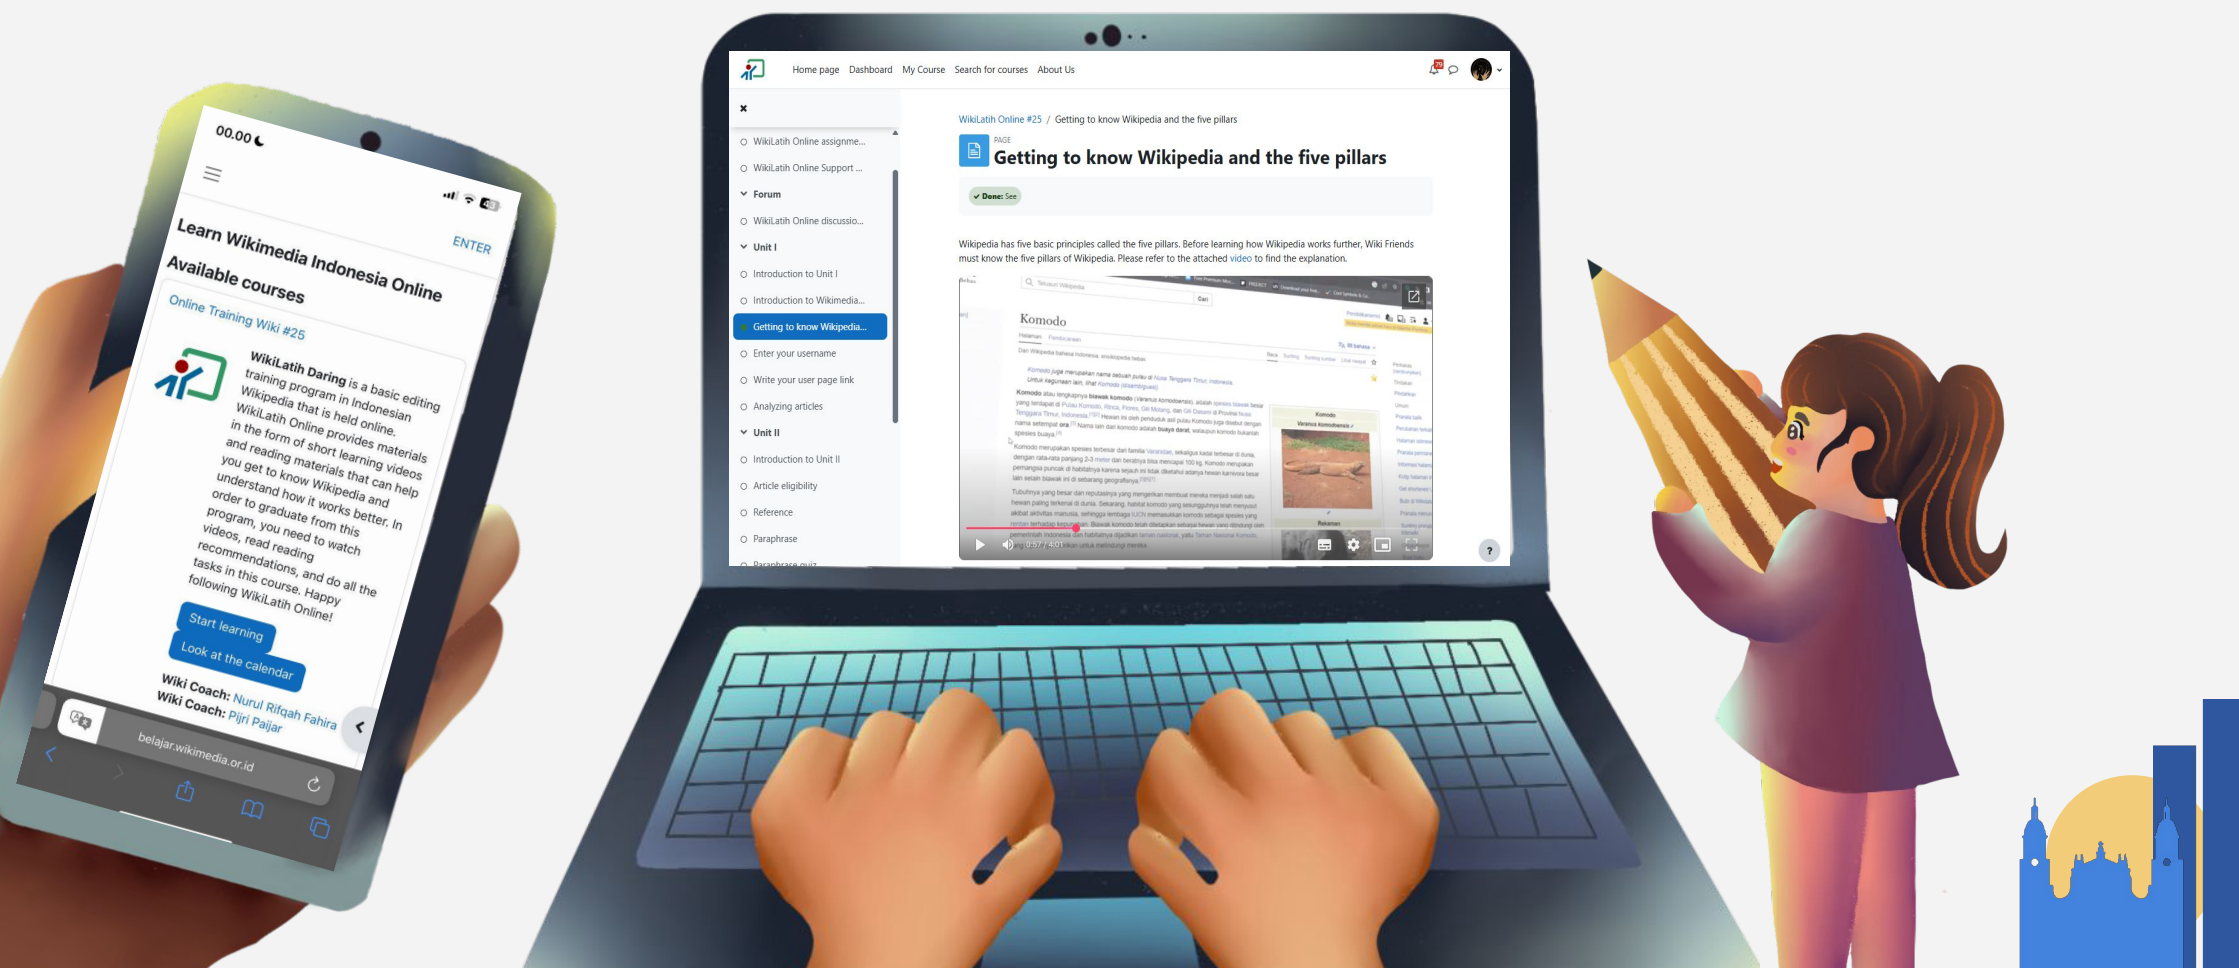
00.00

Learn Wikimedia Indonesia Online

ENTER

Available courses

Online Training Wiki #25

WikiLatih Daring is a basic editing training program in Indonesian Wikipedia that is held online. WikiLatih Online provides materials in the form of short learning videos and reading materials that can help you get to know Wikipedia and understand how it works better. In order to graduate from this program, you need to watch videos, read reading recommendations, and do all the tasks in this course. Happy following WikiLatih Online!

Start learning

Look at the calendar

Wiki Coach: Nurul Rifqah Fahira
Wiki Coach: Pijri Paijar

belajar.wikimedia.or.id

Home page Dashboard My Course Search for courses About Us

WikiLatih Online assignme...
WikiLatih Online Support ...
Forum
WikiLatih Online discussio...
Unit I
Introduction to Unit I
Introduction to Wikimedia...
Getting to know Wikipedia...
Enter your username
Write your user page link
Analyzing articles
Unit II
Introduction to Unit II
Article eligibility
Reference
Paraphrase
Paraphrase quiz

WikiLatih Online #25 / Getting to know Wikipedia and the five pillars

PAGE
Getting to know Wikipedia and the five pillars

Done: See

Wikipedia has five basic principles called the five pillars. Before learning how Wikipedia works further, Wiki Friends must know the five pillars of Wikipedia. Please refer to the attached video to find the explanation.

Komodo

Komodo
Varanus komodoensis

?